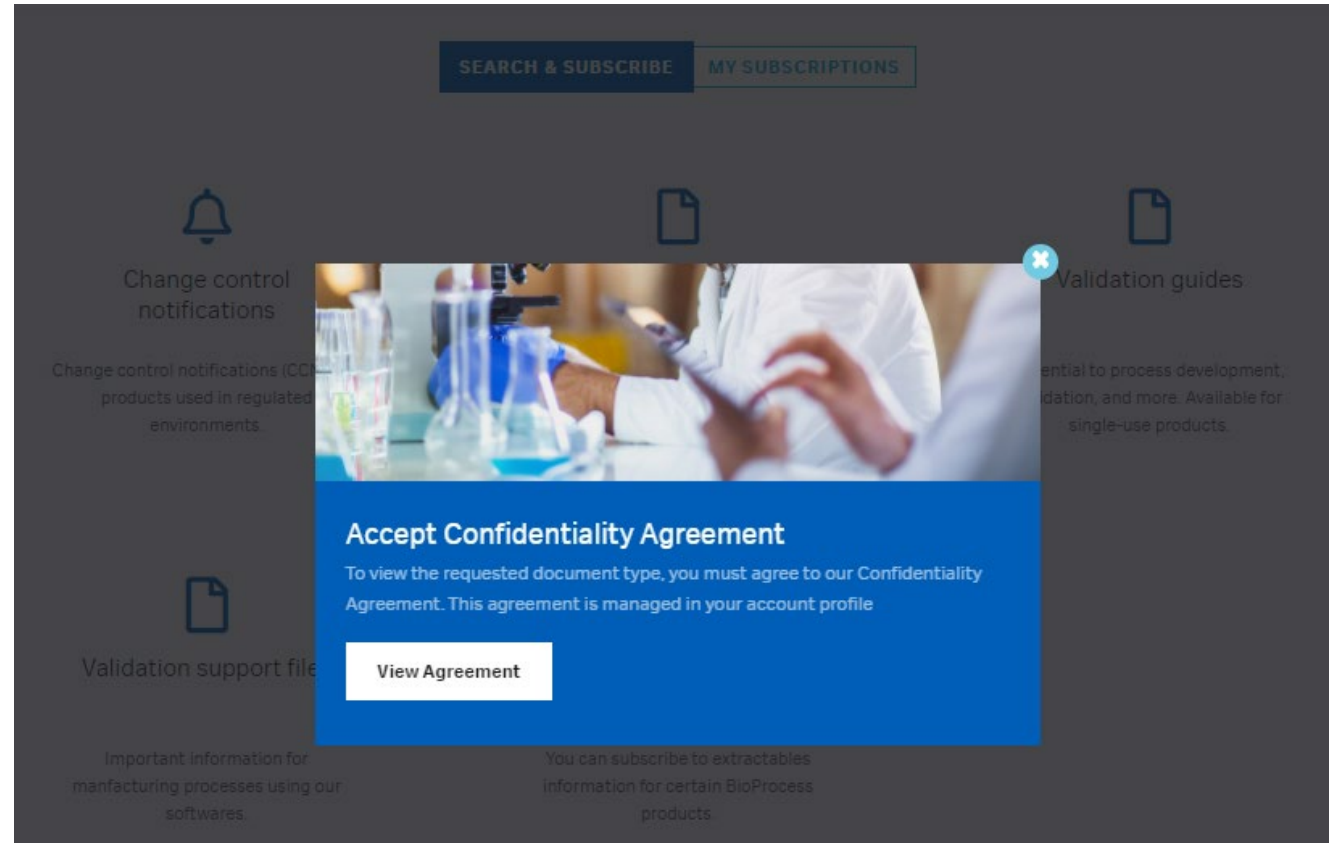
SEARCH & SUBSCRIBE MY SUBSCRIPTIONS

Change control notifications

Change control notifications (CC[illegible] products used in regulated environments.

Validation guides

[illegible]ential to process development, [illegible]dation, and more. Available for single-use products.

Accept Confidentiality Agreement

To view the requested document type, you must agree to our Confidentiality Agreement. This agreement is managed in your account profile

View Agreement

Validation support file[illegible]

Important information for manfacturing processes using our softwares.

You can subscribe to extractables information for certain BioProcess products.